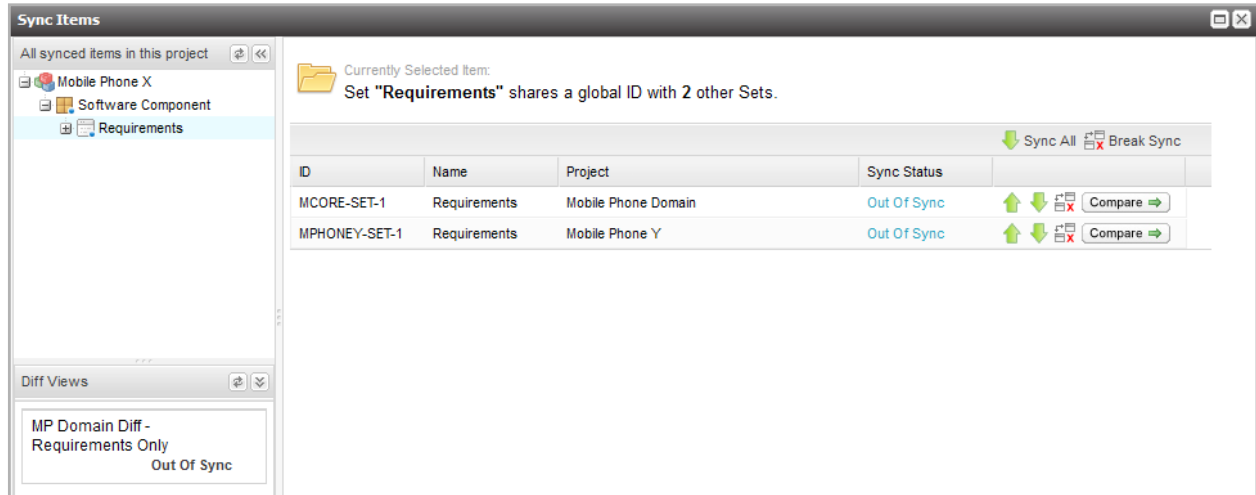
Sync Items

All synced items in this project

Mobile Phone X
Software Component
Requirements

Diff Views

MP Domain Diff - Requirements Only
Out Of Sync

Currently Selected Item:
Set **"Requirements"** shares a global ID with **2** other Sets.

Sync All Break Sync

| ID | Name | Project | Sync Status | |
|---|---|---|---|---|
| MCORE-SET-1 | Requirements | Mobile Phone Domain | Out Of Sync | Compare |
| MPHONEY-SET-1 | Requirements | Mobile Phone Y | Out Of Sync | Compare |